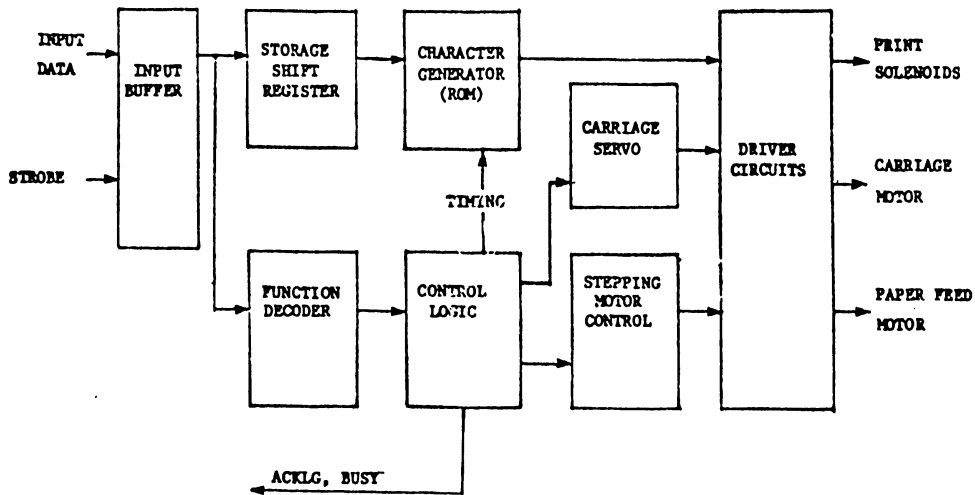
INPUT DATA

STROBE

INPUT BUFFER

STORAGE SHIFT REGISTER

CHARACTER GENERATOR (ROM)

CARRIAGE SERVO

DRIVER CIRCUITS

PRINT SOLENOIDS

CARRIAGE MOTOR

PAPER FEED MOTOR

TIMING

FUNCTION DECODER

CONTROL LOGIC

STEPPING MOTOR CONTROL

ACKLG, BUSY